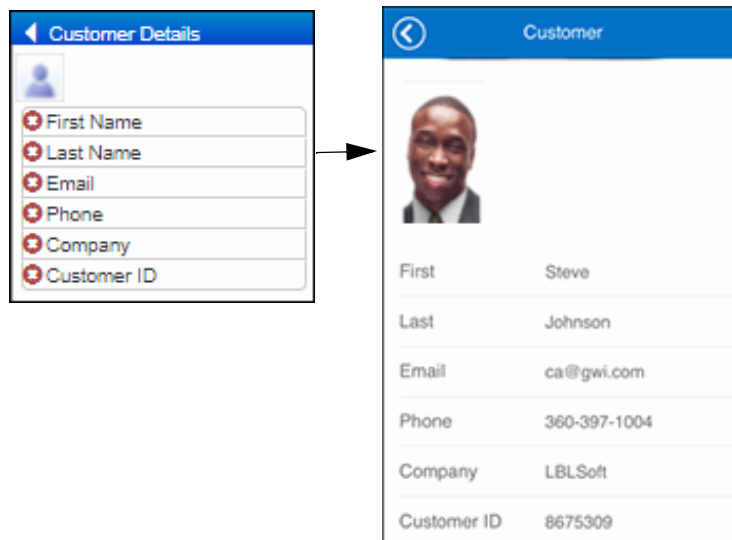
Customer Details

First Name

Last Name

Email

Phone

Company

Customer ID

Customer

| First | Steve |
|---|---|
| Last | Johnson |
| Email | ca@gwi.com |
| Phone | 360-397-1004 |
| Company | LBLSoft |
| Customer ID | 8675309 |